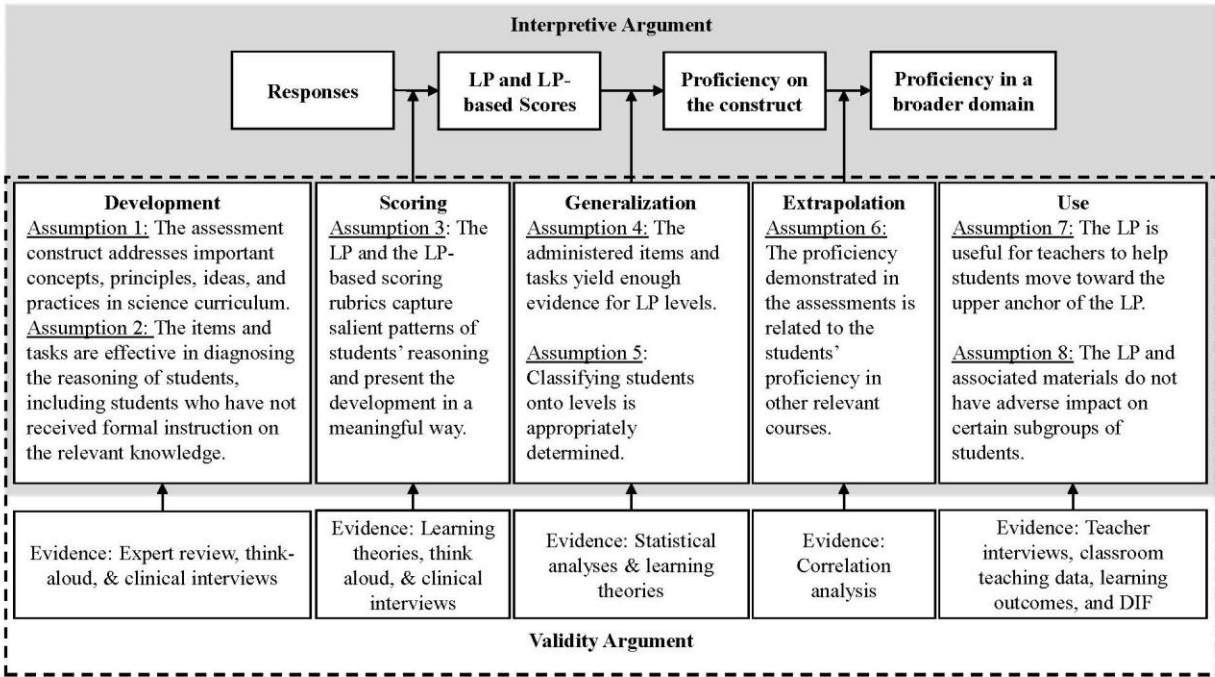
Interpretive Argument

Responses

LP and LP-based Scores

Proficiency on the construct

Proficiency in a broader domain

Development
Assumption 1: The assessment construct addresses important concepts, principles, ideas, and practices in science curriculum.
Assumption 2: The items and tasks are effective in diagnosing the reasoning of students, including students who have not received formal instruction on the relevant knowledge.

Scoring
Assumption 3: The LP and the LP-based scoring rubrics capture salient patterns of students' reasoning and present the development in a meaningful way.

Generalization
Assumption 4: The administered items and tasks yield enough evidence for LP levels.

Assumption 5: Classifying students onto levels is appropriately determined.

Extrapolation
Assumption 6: The proficiency demonstrated in the assessments is related to the students' proficiency in other relevant courses.

Use
Assumption 7: The LP is useful for teachers to help students move toward the upper anchor of the LP.

Assumption 8: The LP and associated materials do not have adverse impact on certain subgroups of students.

Evidence: Expert review, think-aloud, & clinical interviews

Evidence: Learning theories, think aloud, & clinical interviews

Evidence: Statistical analyses & learning theories

Evidence: Correlation analysis

Evidence: Teacher interviews, classroom teaching data, learning outcomes, and DIF

Validity Argument